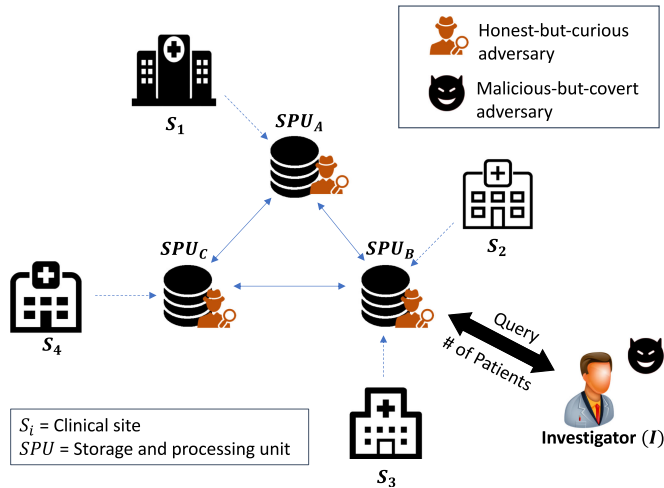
Honest-but-curious adversary

Malicious-but-covert adversary

$S_1$

$SPU_A$

$S_2$

$SPU_C$

$SPU_B$

$S_4$

Query

# of Patients

$S_i$ = Clinical site
$SPU$ = Storage and processing unit

$S_3$

Investigator $(I)$